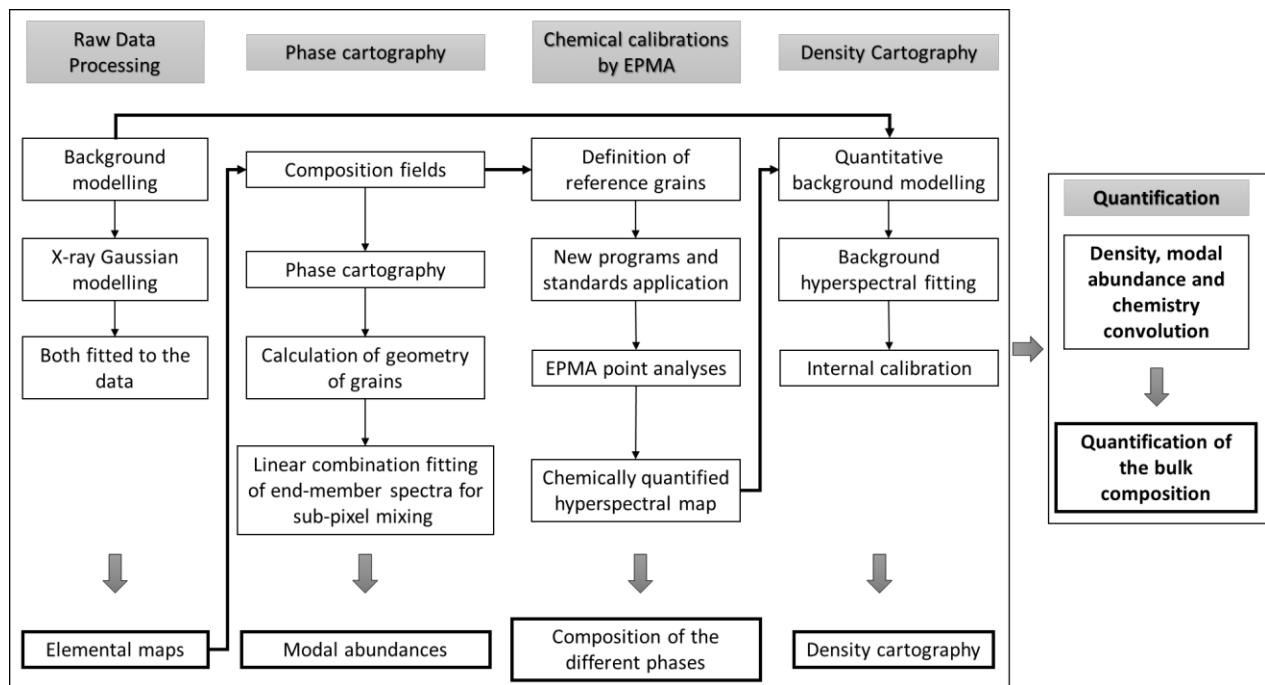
Raw Data Processing

Background modelling

X-ray Gaussian modelling

Both fitted to the data

Elemental maps

Phase cartography

Composition fields

Phase cartography

Calculation of geometry of grains

Linear combination fitting of end-member spectra for sub-pixel mixing

Modal abundances

Chemical calibrations by EPMA

Definition of reference grains

New programs and standards application

EPMA point analyses

Chemically quantified hyperspectral map

Composition of the different phases

Density Cartography

Quantitative background modelling

Background hyperspectral fitting

Internal calibration

Density cartography

Quantification

Density, modal abundance and chemistry convolution

Quantification of the bulk composition